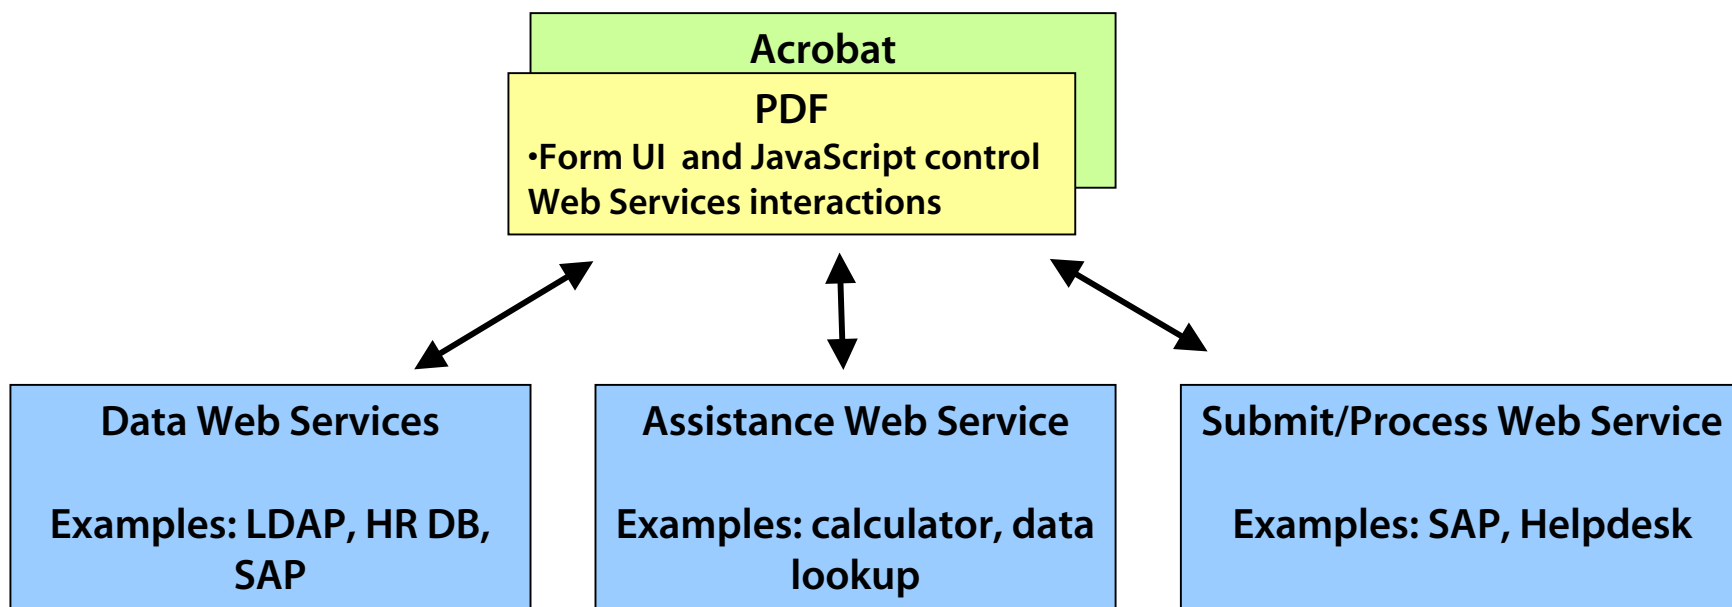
Acrobat

PDF

•Form UI and JavaScript control Web Services interactions

Data Web Services

Examples: LDAP, HR DB, SAP

Assistance Web Service

Examples: calculator, data lookup

Submit/Process Web Service

Examples: SAP, Helpdesk